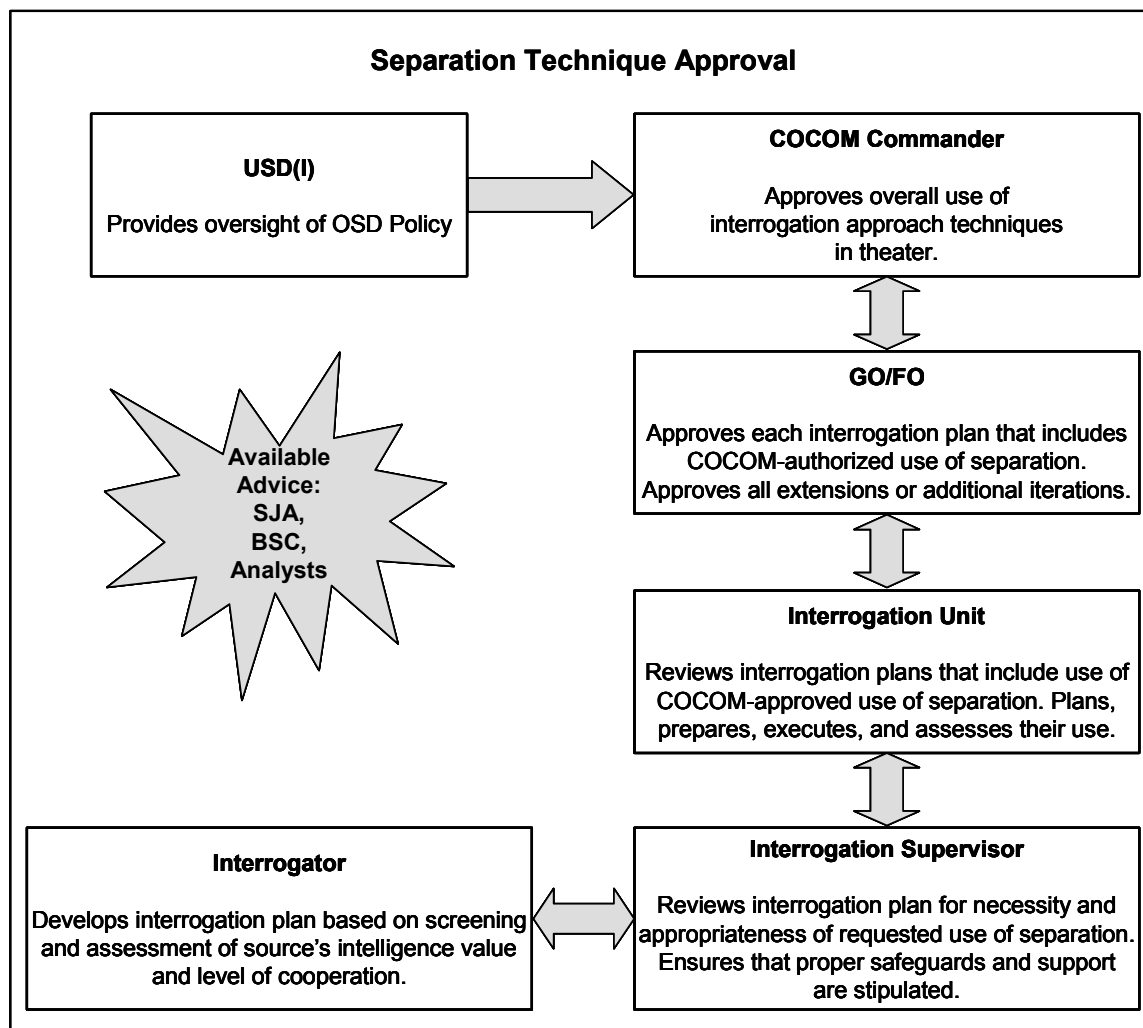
Separation Technique Approval

USD(I)

Provides oversight of OSD Policy

COCOM Commander

Approves overall use of interrogation approach techniques in theater.

GO/FO

Approves each interrogation plan that includes COCOM-authorized use of separation. Approves all extensions or additional iterations.

Available Advice: SJA, BSC, Analysts

Interrogation Unit

Reviews interrogation plans that include use of COCOM-approved use of separation. Plans, prepares, executes, and assesses their use.

Interrogator

Develops interrogation plan based on screening and assessment of source's intelligence value and level of cooperation.

Interrogation Supervisor

Reviews interrogation plan for necessity and appropriateness of requested use of separation. Ensures that proper safeguards and support are stipulated.